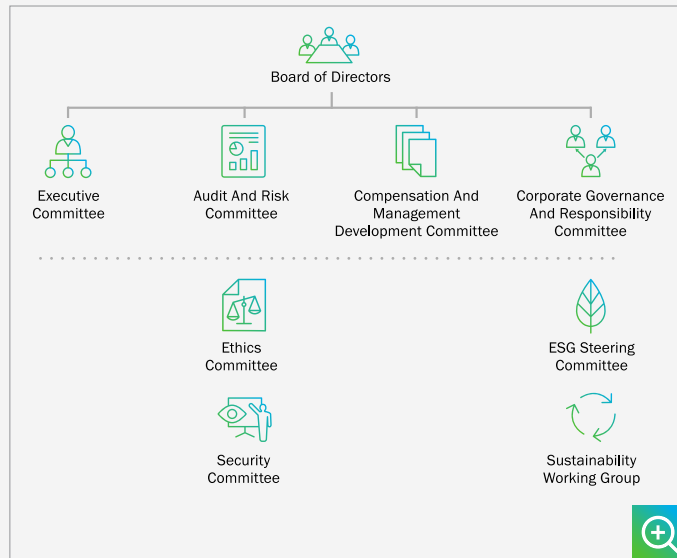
Board of Directors

Executive Committee

Audit And Risk Committee

Compensation And Management Development Committee

Corporate Governance And Responsibility Committee

Ethics Committee

ESG Steering Committee

Security Committee

Sustainability Working Group